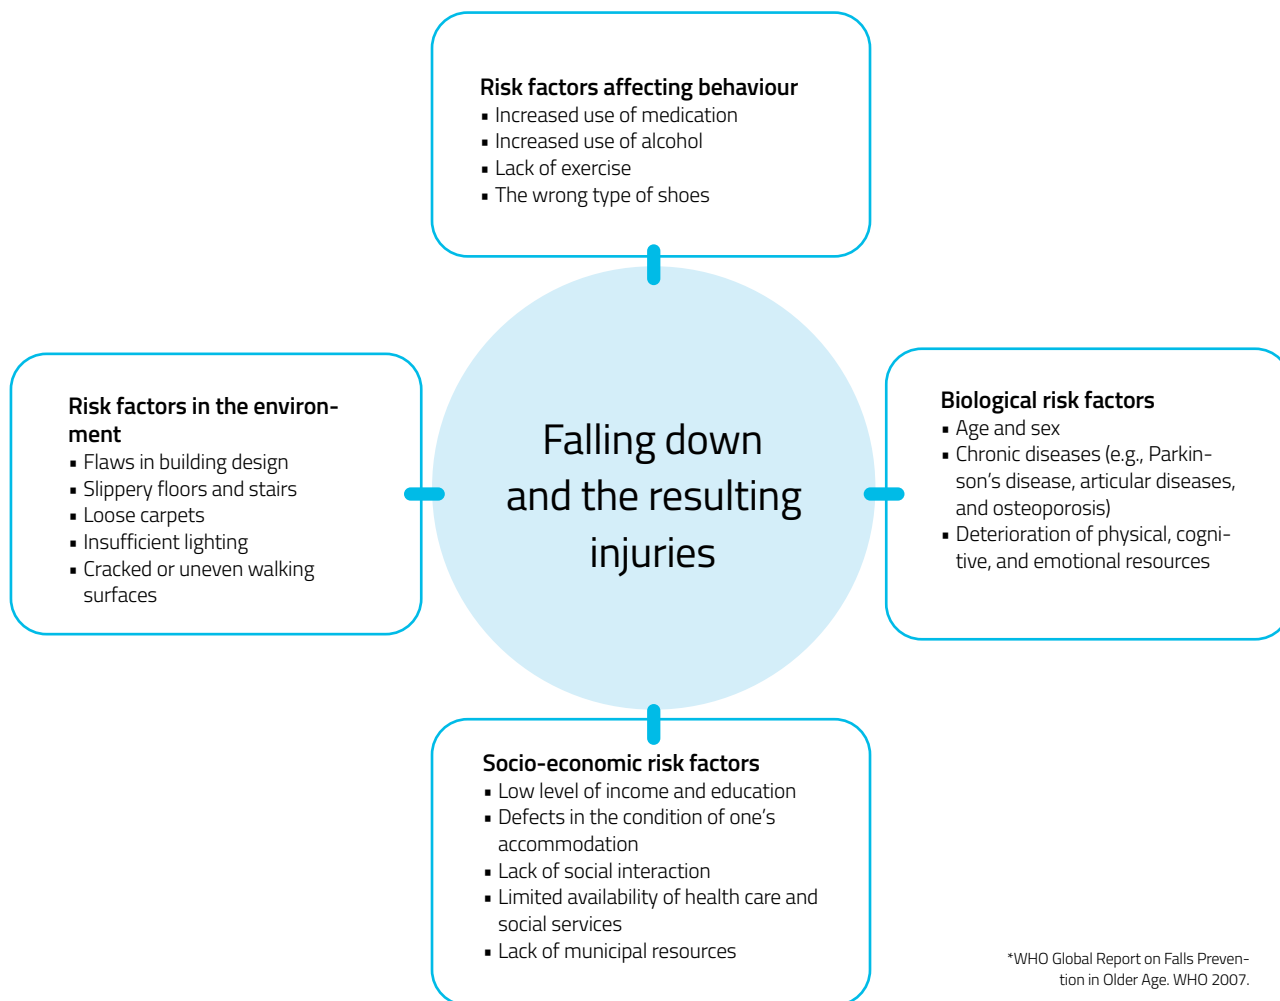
**Risk factors affecting behaviour**
- Increased use of medication
- Increased use of alcohol
- Lack of exercise
- The wrong type of shoes

**Risk factors in the environment**
- Flaws in building design
- Slippery floors and stairs
- Loose carpets
- Insufficient lighting
- Cracked or uneven walking surfaces

Falling down and the resulting injuries

**Biological risk factors**
- Age and sex
- Chronic diseases (e.g., Parkinson's disease, articular diseases, and osteoporosis)
- Deterioration of physical, cognitive, and emotional resources

**Socio-economic risk factors**
- Low level of income and education
- Defects in the condition of one's accommodation
- Lack of social interaction
- Limited availability of health care and social services
- Lack of municipal resources

*WHO Global Report on Falls Prevention in Older Age. WHO 2007.